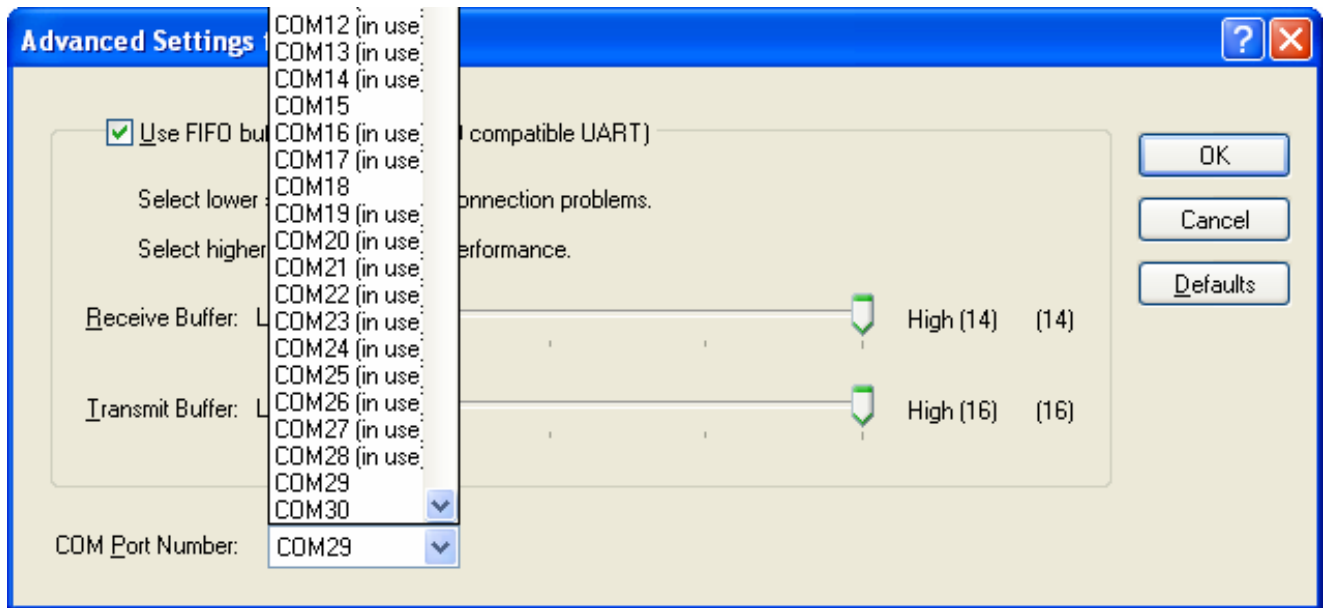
Advanced Settings f

Use FIFO bu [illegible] compatible UART)

Select lower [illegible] onnection problems.

Select highe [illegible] erformance.

Receive Buffer: L

High (14) (14)

Transmit Buffer: L

High (16) (16)

COM12 (in use)
COM13 (in use)
COM14 (in use)
COM15
COM16 (in use)
COM17 (in use)
COM18
COM19 (in use)
COM20 (in use)
COM21 (in use)
COM22 (in use)
COM23 (in use)
COM24 (in use)
COM25 (in use)
COM26 (in use)
COM27 (in use)
COM28 (in use)
COM29
COM30

COM Port Number: COM29

OK

Cancel

Defaults